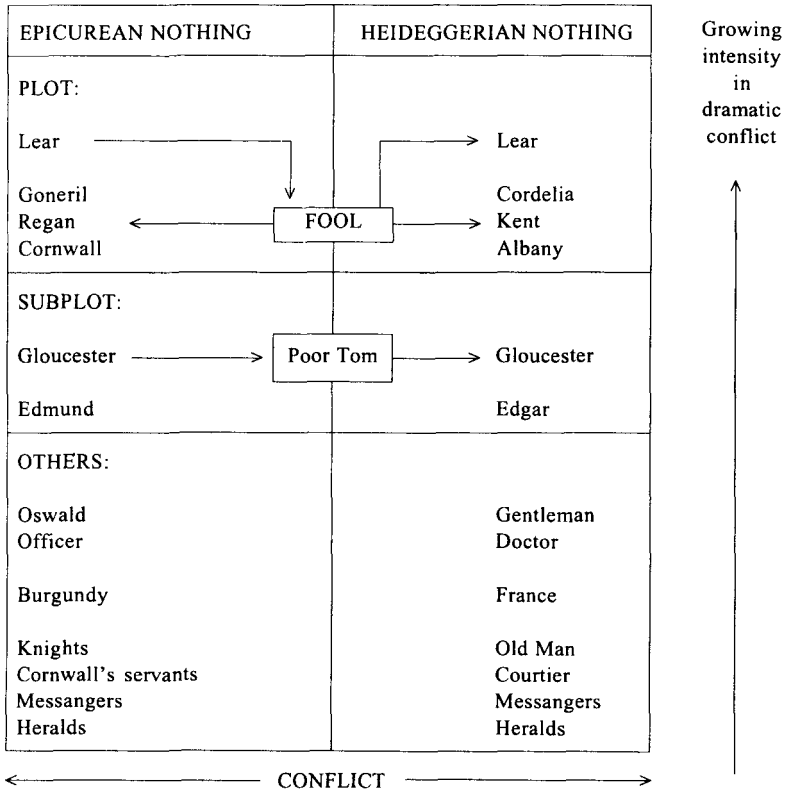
| EPICUREAN NOTHING | HEIDEGGERIAN NOTHING |
|---|---|
| PLOT: | |
| Lear | Lear |
| Goneril<br>Regan<br>Cornwall | Cordelia<br>Kent<br>Albany |
| FOOL | |
| SUBPLOT: | |
| Gloucester | Gloucester |
| Poor Tom | |
| Edmund | Edgar |
| OTHERS: | |
| Oswald<br>Officer | Gentleman<br>Doctor |
| Burgundy | France |
| Knights<br>Cornwall's servants<br>Messangers<br>Heralds | Old Man<br>Courtier<br>Messangers<br>Heralds |

Growing intensity in dramatic conflict

CONFLICT